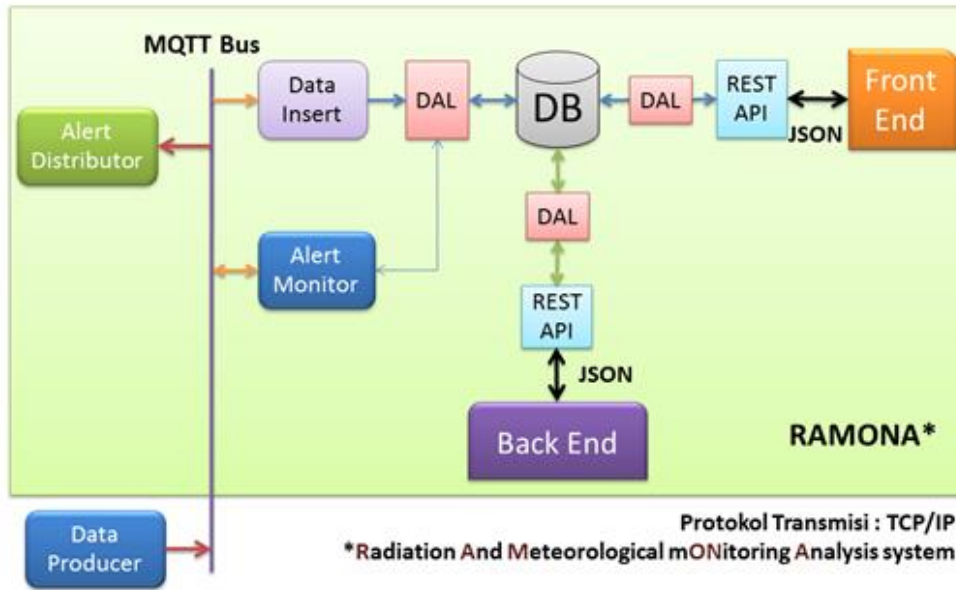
MQTT Bus

Data Insert

DAL

DB

DAL

REST API

Front End

JSON

Alert Distributor

DAL

Alert Monitor

REST API

JSON

Back End

RAMONA*

Data Producer

Protokol Transmisi : TCP/IP

*Radiation And Meteorological mONitoring Analysis system